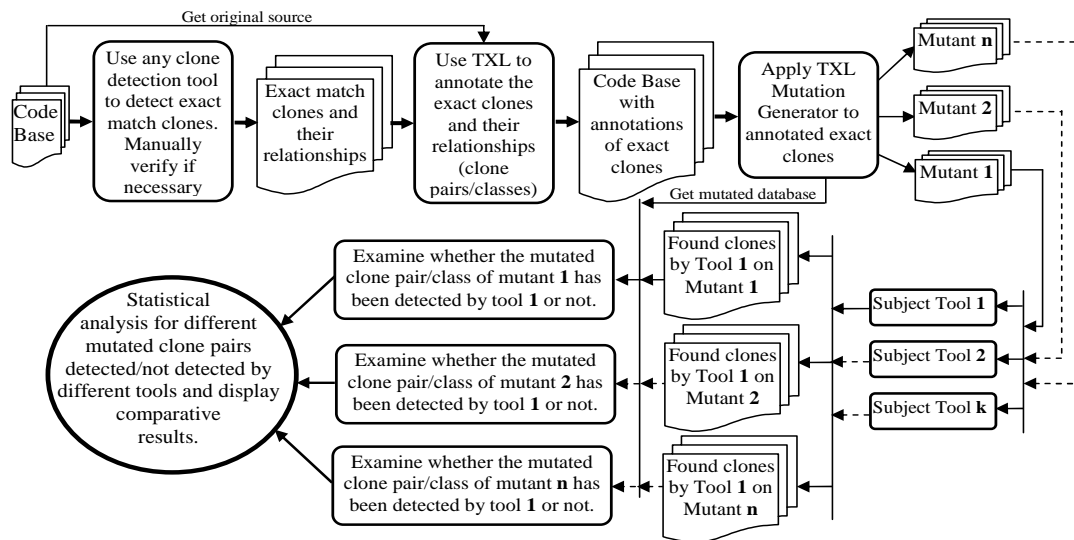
Get original source

Code Base

Use any clone detection tool to detect exact match clones. Manually verify if necessary

Exact match clones and their relationships

Use TXL to annotate the exact clones and their relationships (clone pairs/classes)

Code Base with annotations of exact clones

Apply TXL Mutation Generator to annotated exact clones

Mutant **n**

Mutant **2**

Mutant **1**

Get mutated database

Found clones by Tool **1** on Mutant **1**

Examine whether the mutated clone pair/class of mutant **1** has been detected by tool **1** or not.

Statistical analysis for different mutated clone pairs detected/not detected by different tools and display comparative results.

Subject Tool **1**

Subject Tool **2**

Subject Tool **k**

Examine whether the mutated clone pair/class of mutant **2** has been detected by tool **1** or not.

Found clones by Tool **1** on Mutant **2**

Examine whether the mutated clone pair/class of mutant **n** has been detected by tool **1** or not.

Found clones by Tool **1** on Mutant **n**